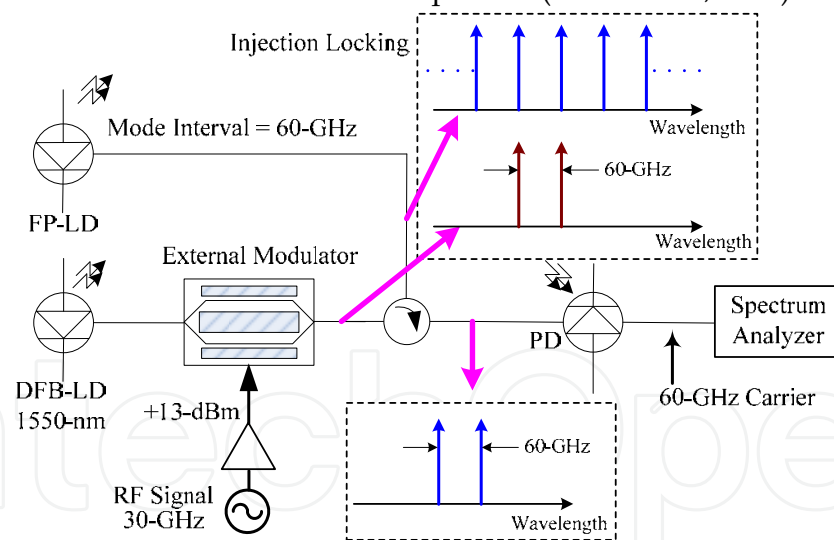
Injection Locking

Wavelength

60-GHz

Wavelength

Mode Interval = 60-GHz

FP-LD

External Modulator

DFB-LD
1550-nm

+13-dBm

RF Signal
30-GHz

PD

Spectrum
Analyzer

60-GHz Carrier

60-GHz

Wavelength